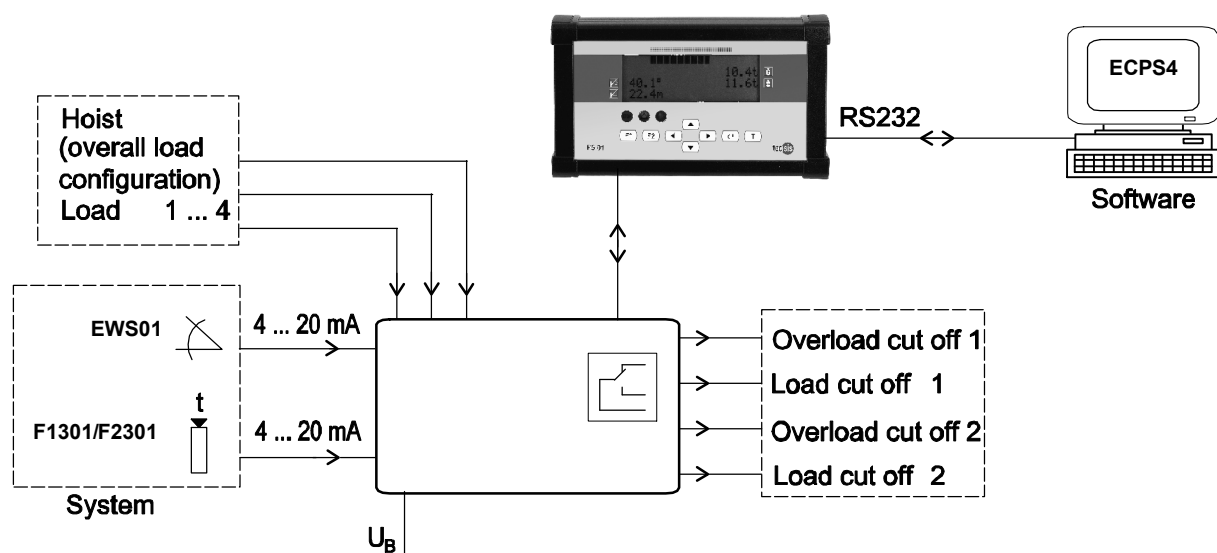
Hoist (overall load configuration) Load 1 ... 4

40.1° 22.4m 10.4t 11.6t

F1 F2

RS232

ECPS4

Software

EWS01

4 ... 20 mA

t

F1301/F2301

4 ... 20 mA

System

$U_B$

Overload cut off 1

Load cut off 1

Overload cut off 2

Load cut off 2